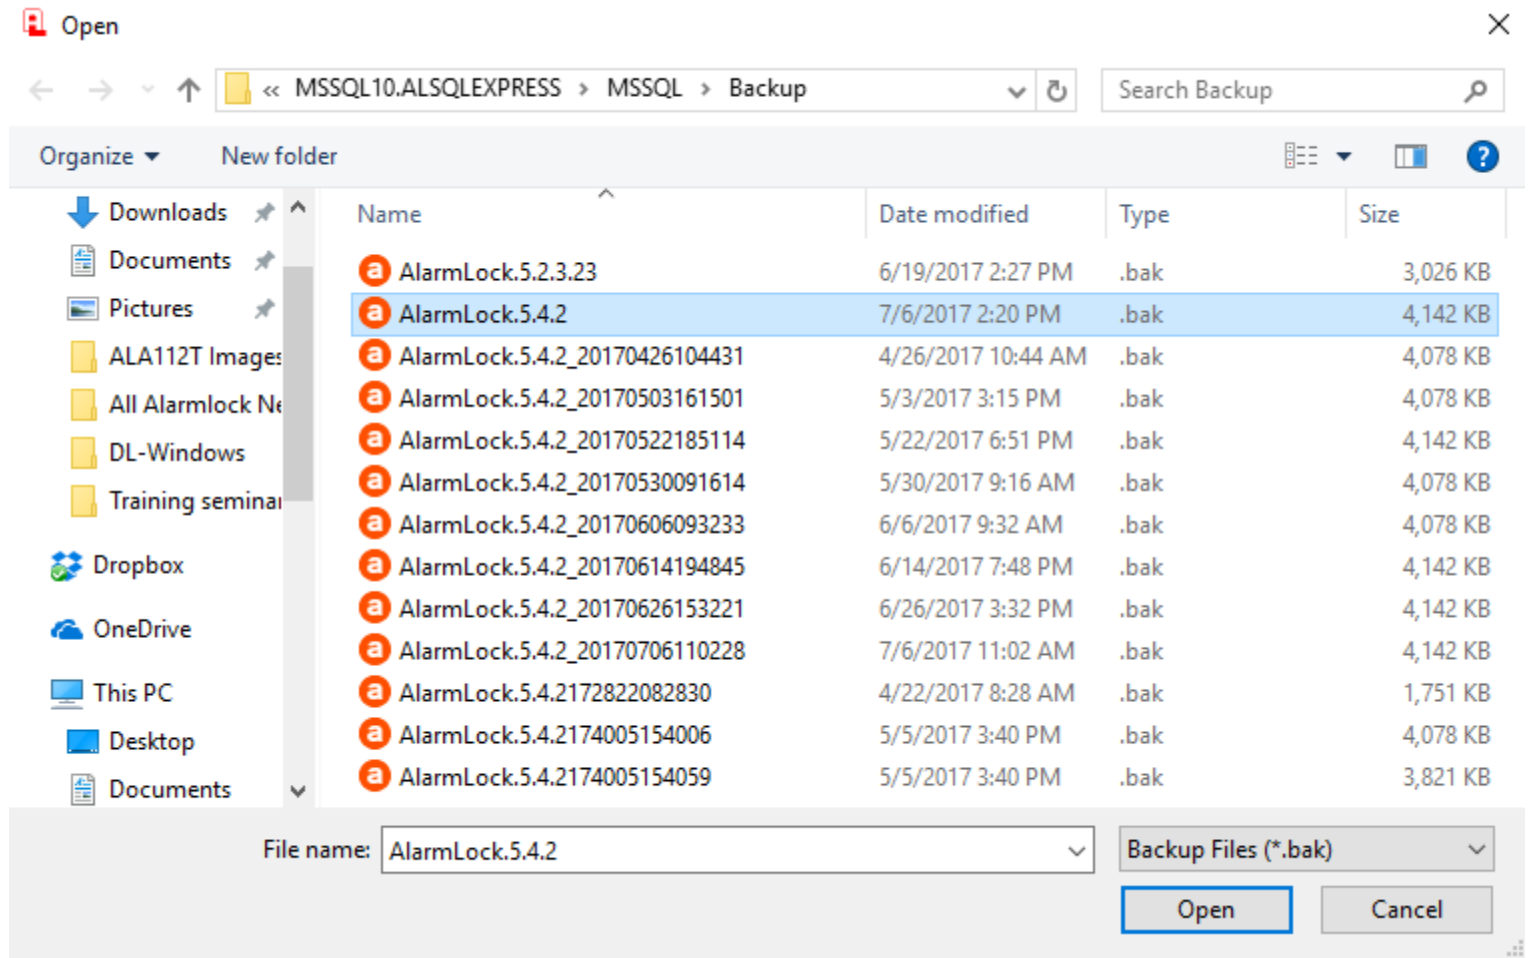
Open

« MSSQL10.ALSQLEXPRESS › MSSQL › Backup

Search Backup

Organize ▾ New folder

Downloads
Documents
Pictures
ALA112T Images
All Alarmlock Ne
DL-Windows
Training seminar
Dropbox
OneDrive
This PC
Desktop
Documents

| Name | Date modified | Type | Size |
|---|---|---|---|
| AlarmLock.5.2.3.23 | 6/19/2017 2:27 PM | .bak | 3,026 KB |
| AlarmLock.5.4.2 | 7/6/2017 2:20 PM | .bak | 4,142 KB |
| AlarmLock.5.4.2_20170426104431 | 4/26/2017 10:44 AM | .bak | 4,078 KB |
| AlarmLock.5.4.2_20170503161501 | 5/3/2017 3:15 PM | .bak | 4,078 KB |
| AlarmLock.5.4.2_20170522185114 | 5/22/2017 6:51 PM | .bak | 4,142 KB |
| AlarmLock.5.4.2_20170530091614 | 5/30/2017 9:16 AM | .bak | 4,078 KB |
| AlarmLock.5.4.2_20170606093233 | 6/6/2017 9:32 AM | .bak | 4,078 KB |
| AlarmLock.5.4.2_20170614194845 | 6/14/2017 7:48 PM | .bak | 4,142 KB |
| AlarmLock.5.4.2_20170626153221 | 6/26/2017 3:32 PM | .bak | 4,142 KB |
| AlarmLock.5.4.2_20170706110228 | 7/6/2017 11:02 AM | .bak | 4,142 KB |
| AlarmLock.5.4.2172822082830 | 4/22/2017 8:28 AM | .bak | 1,751 KB |
| AlarmLock.5.4.2174005154006 | 5/5/2017 3:40 PM | .bak | 4,078 KB |
| AlarmLock.5.4.2174005154059 | 5/5/2017 3:40 PM | .bak | 3,821 KB |

File name: AlarmLock.5.4.2

Backup Files (*.bak)

Open

Cancel